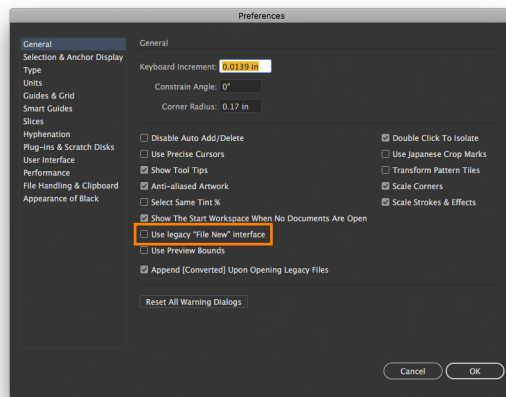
Preferences

General
Selection & Anchor Display
Type
Units
Guides & Grid
Smart Guides
Slices
Hyphenation
Plug-ins & Scratch Disks
User Interface
Performance
File Handling & Clipboard
Appearance of Black

General

Keyboard Increment: 0.0139 in
Constrain Angle: 0°
Corner Radius: 0.17 in

Disable Auto Add/Delete
Use Precise Cursors
Show Tool Tips
Anti-aliased Artwork
Select Same Tint %
Show The Start Workspace When No Documents Are Open
Use legacy "File New" interface
Use Preview Bounds
Append [Converted] Upon Opening Legacy Files

Double Click To Isolate
Use Japanese Crop Marks
Transform Pattern Tiles
Scale Corners
Scale Strokes & Effects

Reset All Warning Dialogs

Cancel
OK